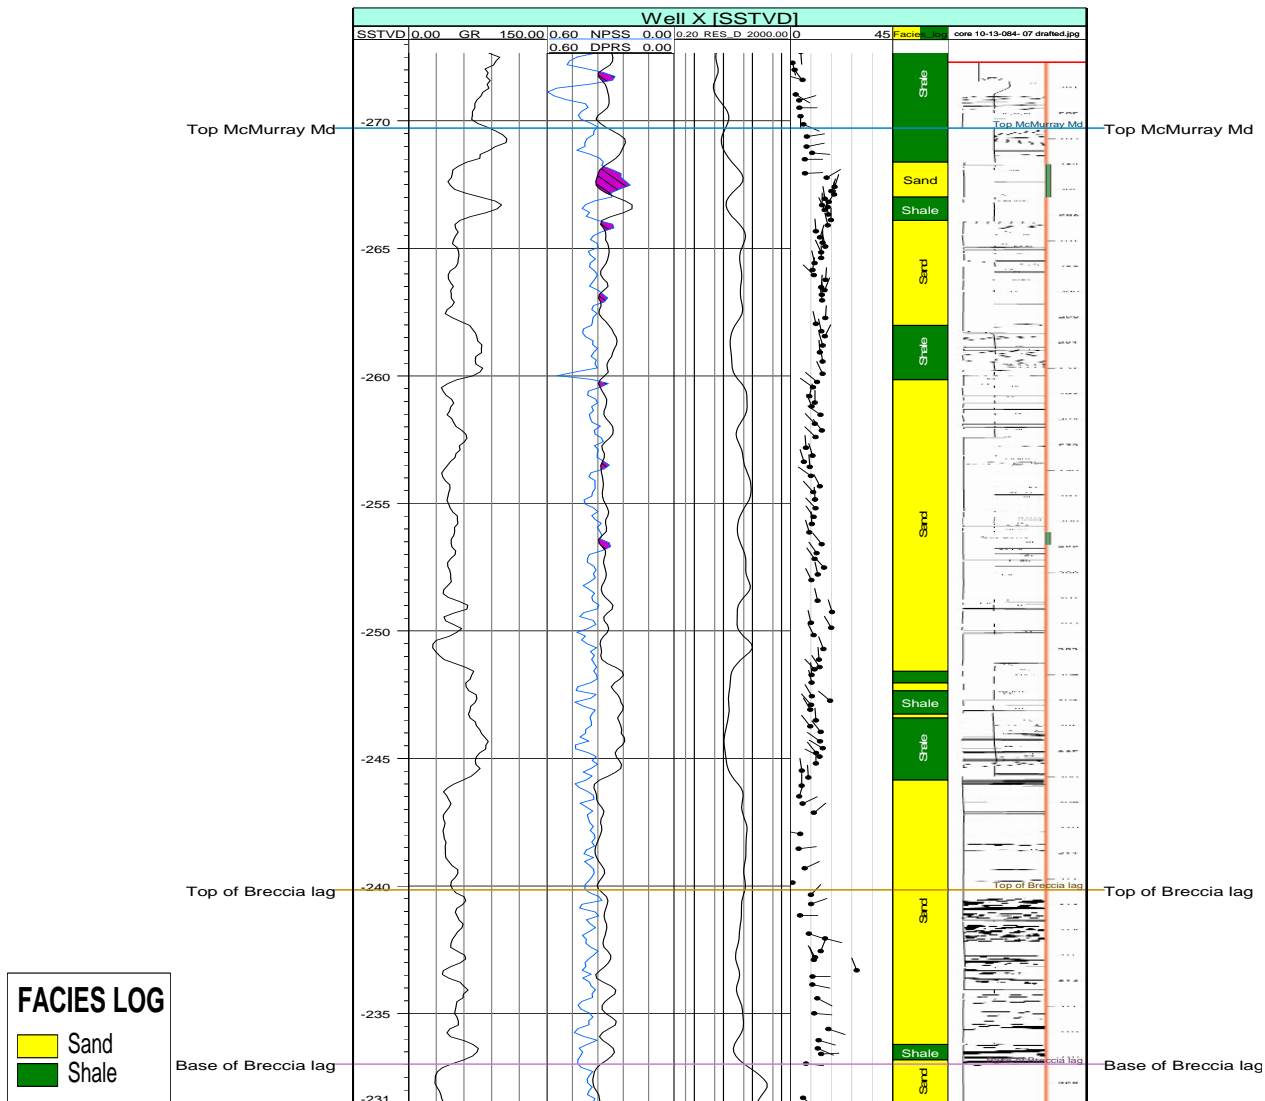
Well X [SSTVD]

SSTVD 0.00 GR 150.00 0.60 NPSS 0.00 0.20 RES_D 2000.00 0 45 Facies_log core 10-13-084- 07 drafted.jpg

0.60 DPRS 0.00

Top McMurray Md

Top McMurray Md

Top McMurray Md

-270

-265

-260

-255

-250

-245

-240

-235

-231

Shale

Sand

Shale

Sand

Shale

Sand

Shale

Shale

Sand

Shale

Sand

Top of Breccia lag

Top of Breccia lag

Top of Breccia lag

Base of Breccia lag

Base of Breccia lag

Base of Breccia lag

FACIES LOG

Sand

Shale